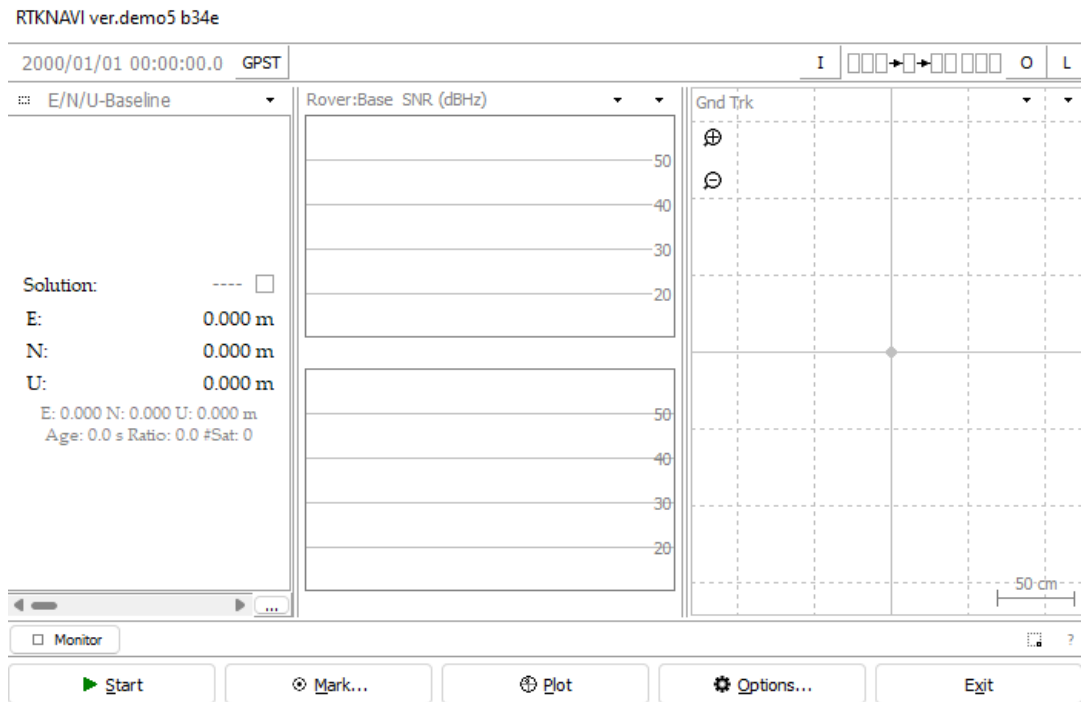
RTKNAVI ver.demo5 b34e

2000/01/01 00:00:00.0 GPST

I □□□→□→□□□□□ O L

E/N/U-Baseline

Rover:Base SNR (dBHz)

Gnd Trk

50
40
30
20

Solution: ----

E: 0.000 m
N: 0.000 m
U: 0.000 m

E: 0.000 N: 0.000 U: 0.000 m
Age: 0.0 s Ratio: 0.0 #Sat: 0

50
40
30
20

50 cm

...

Monitor

?

Start

Mark...

Plot

Options...

Exit